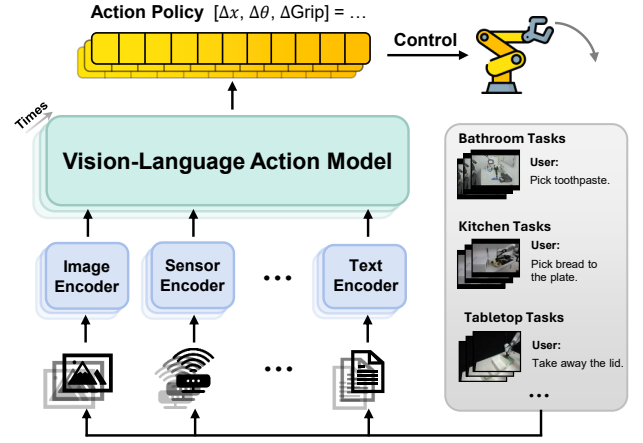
Action Policy $[\Delta x, \Delta\theta, \Delta\text{Grip}] = \ldots$

Control

Times

Vision-Language Action Model

Image Encoder

Sensor Encoder

…

Text Encoder

…

Bathroom Tasks

User:
Pick toothpaste.

Kitchen Tasks

User:
Pick bread to the plate.

Tabletop Tasks

User:
Take away the lid.

…